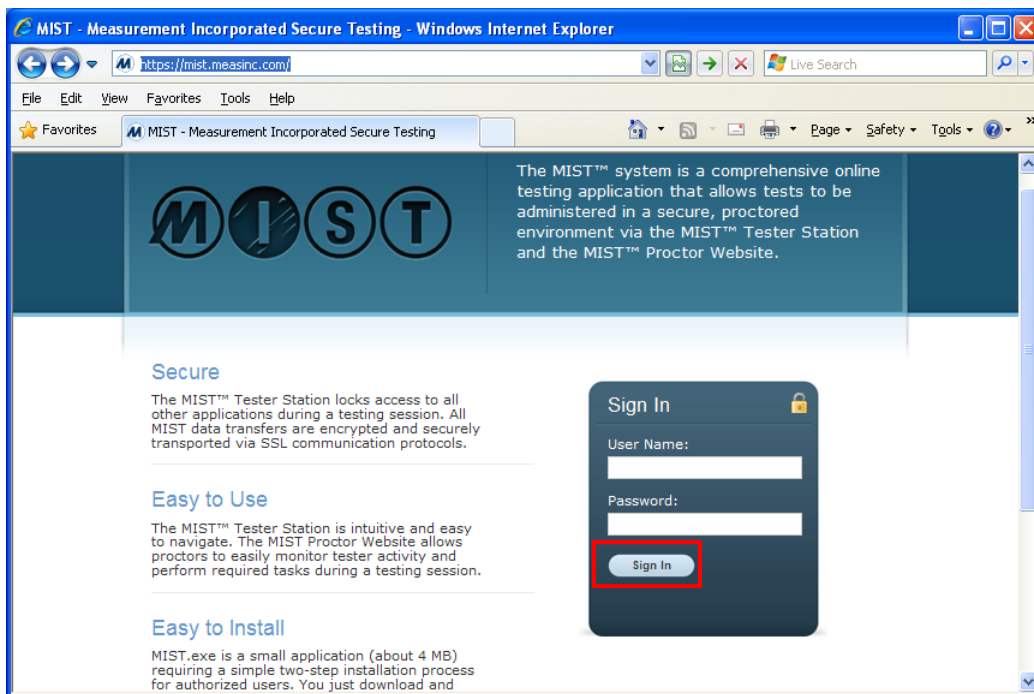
MIST - Measurement Incorporated Secure Testing - Windows Internet Explorer

https://mist.measinc.com/

Live Search

File Edit View Favorites Tools Help

Favorites

MIST - Measurement Incorporated Secure Testing

Page Safety Tools

MIST

The MIST™ system is a comprehensive online testing application that allows tests to be administered in a secure, proctored environment via the MIST™ Tester Station and the MIST™ Proctor Website.

Secure

The MIST™ Tester Station locks access to all other applications during a testing session. All MIST data transfers are encrypted and securely transported via SSL communication protocols.

Easy to Use

The MIST™ Tester Station is intuitive and easy to navigate. The MIST Proctor Website allows proctors to easily monitor tester activity and perform required tasks during a testing session.

Easy to Install

MIST.exe is a small application (about 4 MB) requiring a simple two-step installation process for authorized users. You just download and

Sign In

User Name:

Password:

Sign In